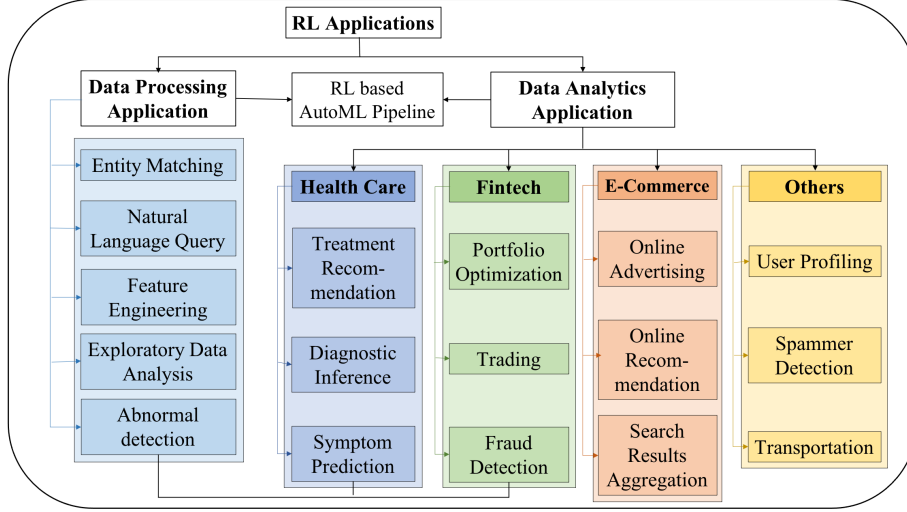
RL Applications

Data Processing Application

RL based AutoML Pipeline

Data Analytics Application

Entity Matching

Natural Language Query

Feature Engineering

Exploratory Data Analysis

Abnormal detection

Health Care

Treatment Recommendation

Diagnostic Inference

Symptom Prediction

Fintech

Portfolio Optimization

Trading

Fraud Detection

E-Commerce

Online Advertising

Online Recommendation

Search Results Aggregation

Others

User Profiling

Spammer Detection

Transportation